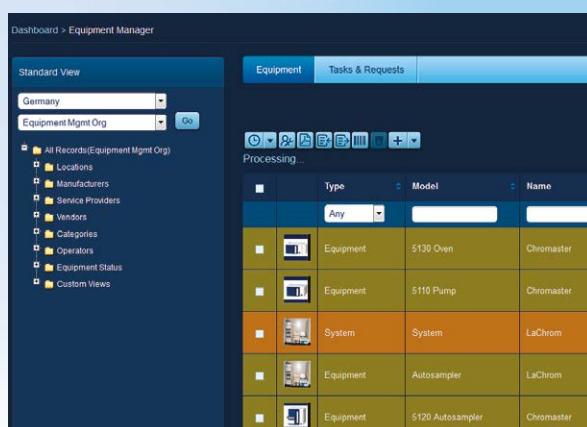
Dashboard > Equipment Manager

Standard View

Germany

Equipment Mgmt Org

Go

All Records(Equipment Mgmt Org)
Locations
Manufacturers
Service Providers
Vendors
Categories
Operators
Equipment Status
Custom Views

Equipment | Tasks & Requests

Processing...

| | | Type | Model | Name |
|---|---|---|---|---|
| | | Any | | |
| | | Equipment | 5130 Oven | Chromaster |
| | | Equipment | 5110 Pump | Chromaster |
| | | System | System | LaChrom |
| | | Equipment | Autosampler | LaChrom |
| | | Equipment | 5120 Autosampler | Chromaster |